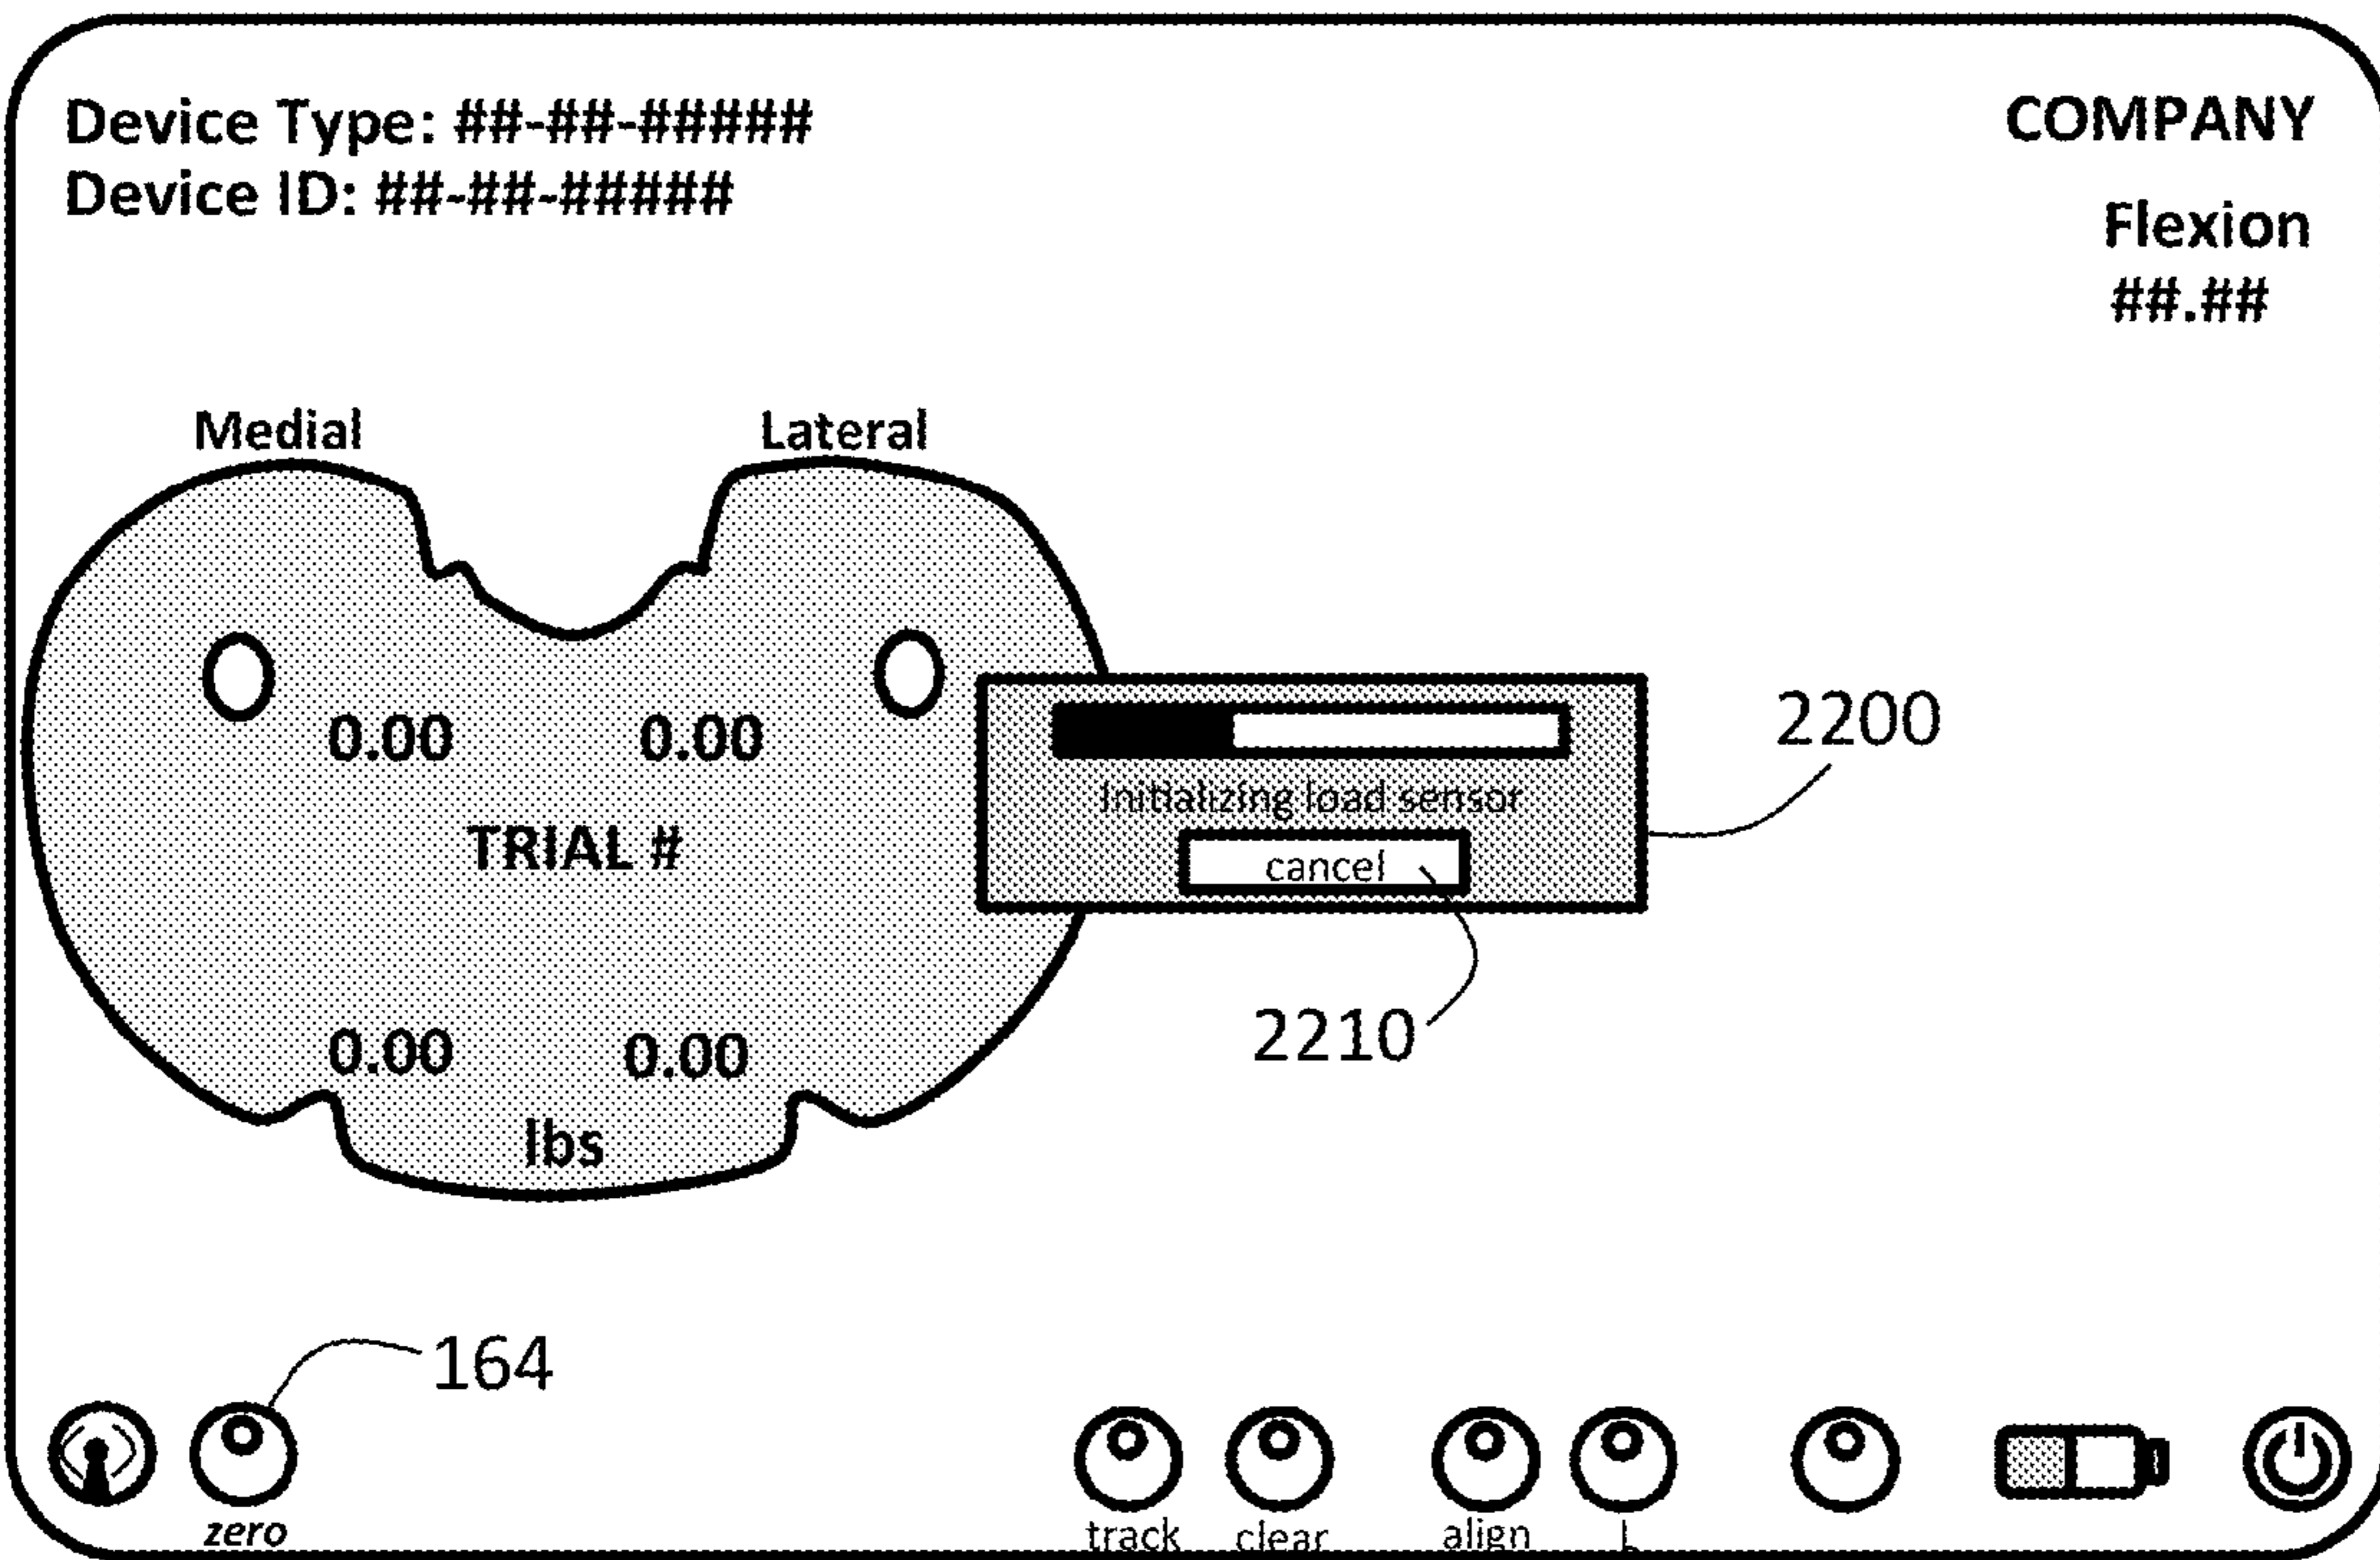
Device Type: ##-##-#####
Device ID: ##-##-#####

COMPANY

Flexion
##.##

Medial

Lateral

0.00

0.00

TRIAL #

0.00

0.00

lbs

Initializing load sensor

cancel

2200

2210

164

zero

track

clear

align

L